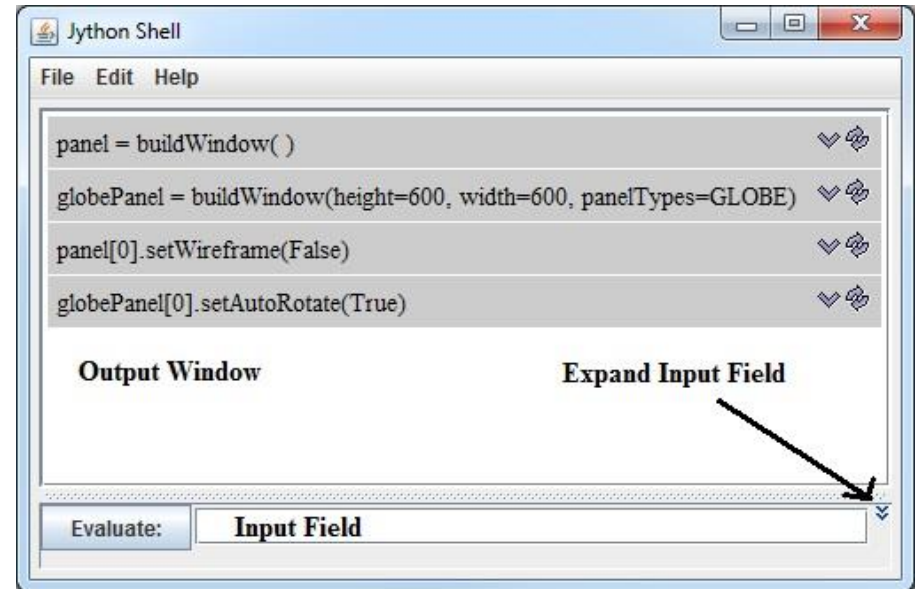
Jython Shell

File Edit Help

panel = buildWindow( )

globePanel = buildWindow(height=600, width=600, panelTypes=GLOBE)

panel[0].setWireframe(False)

globePanel[0].setAutoRotate(True)

Output Window

Expand Input Field

Evaluate: Input Field